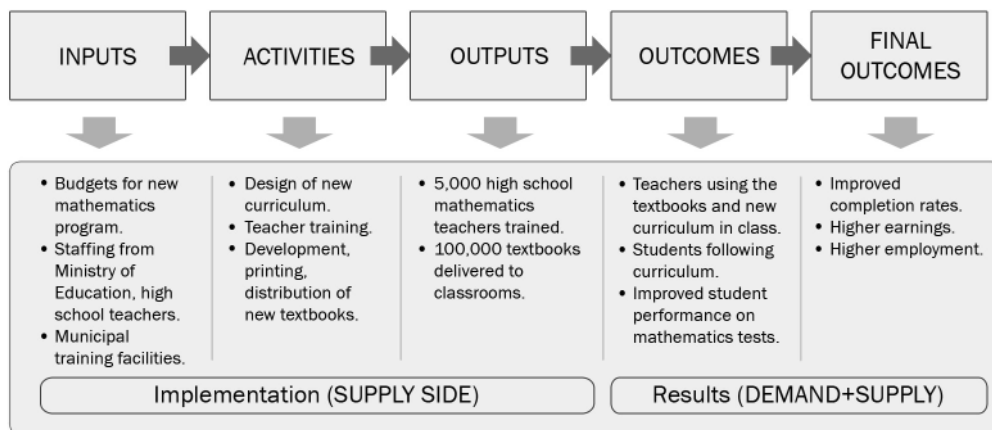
INPUTS

ACTIVITIES

OUTPUTS

OUTCOMES

FINAL OUTCOMES

• Budgets for new mathematics program.
• Staffing from Ministry of Education, high school teachers.
• Municipal training facilities.

• Design of new curriculum.
• Teacher training.
• Development, printing, distribution of new textbooks.

• 5,000 high school mathematics teachers trained.
• 100,000 textbooks delivered to classrooms.

• Teachers using the textbooks and new curriculum in class.
• Students following curriculum.
• Improved student performance on mathematics tests.

• Improved completion rates.
• Higher earnings.
• Higher employment.

Implementation (SUPPLY SIDE)

Results (DEMAND+SUPPLY)